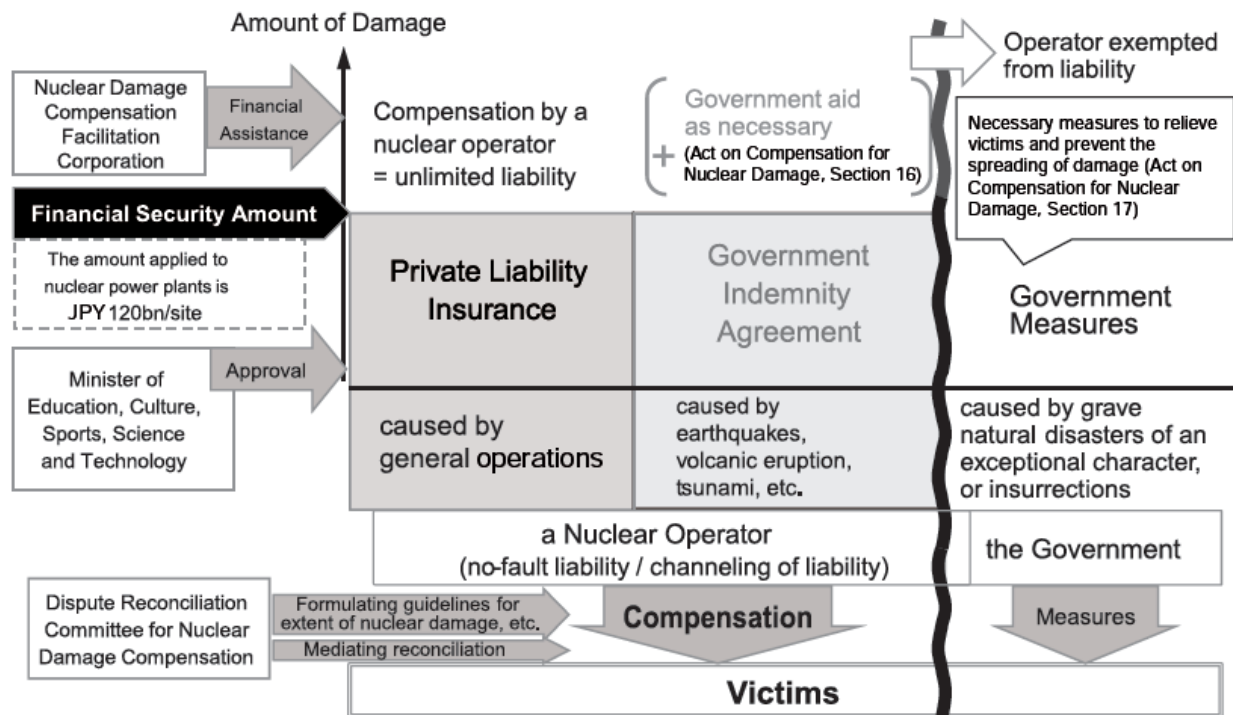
Amount of Damage

Nuclear Damage Compensation Facilitation Corporation

Financial Assistance

Compensation by a nuclear operator = unlimited liability

+ Government aid as necessary (Act on Compensation for Nuclear Damage, Section 16)

Operator exempted from liability

Necessary measures to relieve victims and prevent the spreading of damage (Act on Compensation for Nuclear Damage, Section 17)

Financial Security Amount

The amount applied to nuclear power plants is JPY 120bn/site

Private Liability Insurance

Government Indemnity Agreement

Government Measures

Minister of Education, Culture, Sports, Science and Technology

Approval

caused by general operations

caused by earthquakes, volcanic eruption, tsunami, etc.

caused by grave natural disasters of an exceptional character, or insurrections

a Nuclear Operator (no-fault liability / channeling of liability)

the Government

Dispute Reconciliation Committee for Nuclear Damage Compensation

Formulating guidelines for extent of nuclear damage, etc.

Mediating reconciliation

Compensation

Measures

Victims